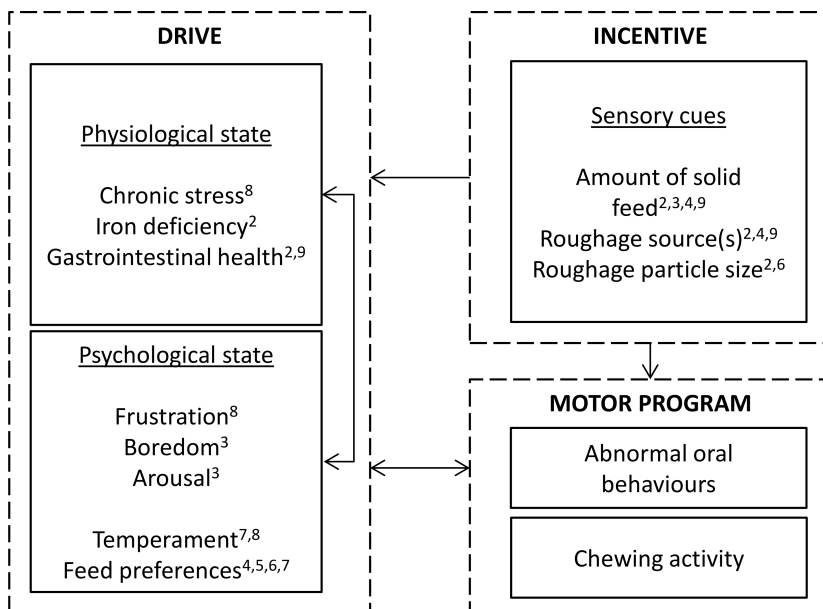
DRIVE

Physiological state

Chronic stress$^{8}$
Iron deficiency$^{2}$
Gastrointestinal health$^{2,9}$

Psychological state

Frustration$^{8}$
Boredom$^{3}$
Arousal$^{3}$

Temperament$^{7,8}$
Feed preferences$^{4,5,6,7}$

INCENTIVE

Sensory cues

Amount of solid feed$^{2,3,4,9}$
Roughage source(s)$^{2,4,9}$
Roughage particle size$^{2,6}$

MOTOR PROGRAM

Abnormal oral behaviours

Chewing activity